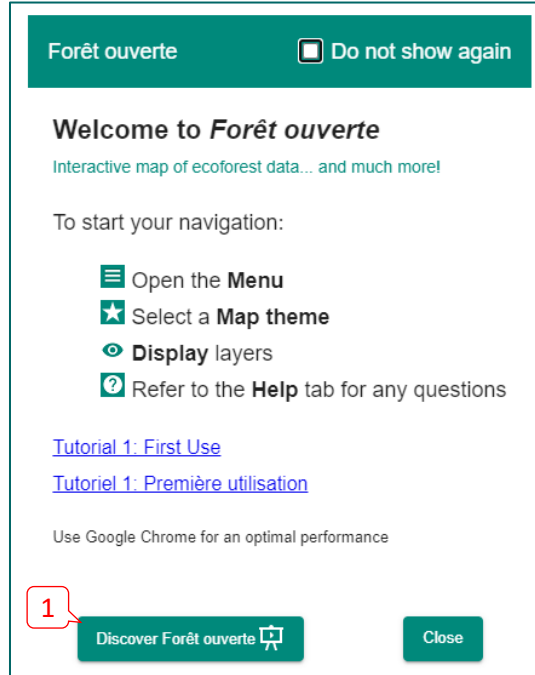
Forêt ouverte

Do not show again

Welcome to Forêt ouverte

Interactive map of ecoforest data... and much more!

To start your navigation:

Open the Menu
Select a Map theme
Display layers
Refer to the Help tab for any questions

Tutorial 1: First Use

Tutoriel 1: Première utilisation

Use Google Chrome for an optimal performance

1

Discover Forêt ouverte

Close